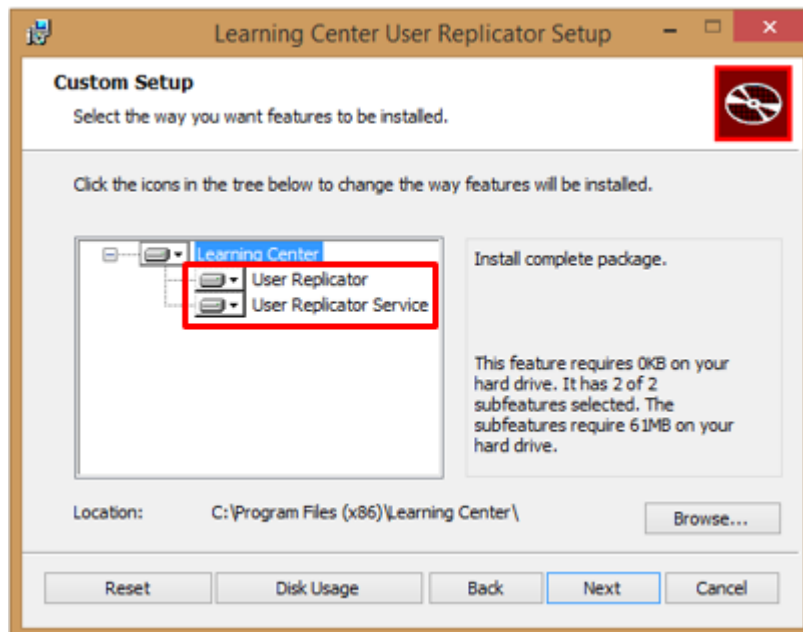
Learning Center User Replicator Setup

Custom Setup

Select the way you want features to be installed.

Click the icons in the tree below to change the way features will be installed.

Learning Center
User Replicator
User Replicator Service

Install complete package.

This feature requires 0KB on your hard drive. It has 2 of 2 subfeatures selected. The subfeatures require 61MB on your hard drive.

Location: C:\Program Files (x86)\Learning Center\

Browse...

Reset

Disk Usage

Back

Next

Cancel